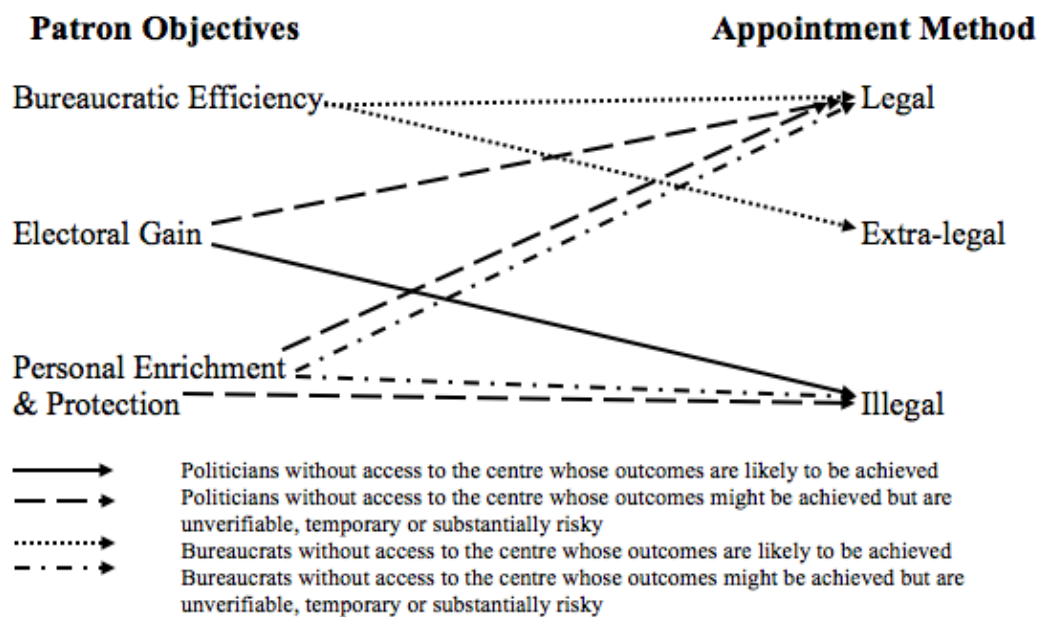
Patron Objectives

Appointment Method

Bureaucratic Efficiency

Legal

Electoral Gain

Extra-legal

Personal Enrichment & Protection

Illegal

Politicians without access to the centre whose outcomes are likely to be achieved

Politicians without access to the centre whose outcomes might be achieved but are unverifiable, temporary or substantially risky

Bureaucrats without access to the centre whose outcomes are likely to be achieved

Bureaucrats without access to the centre whose outcomes might be achieved but are unverifiable, temporary or substantially risky